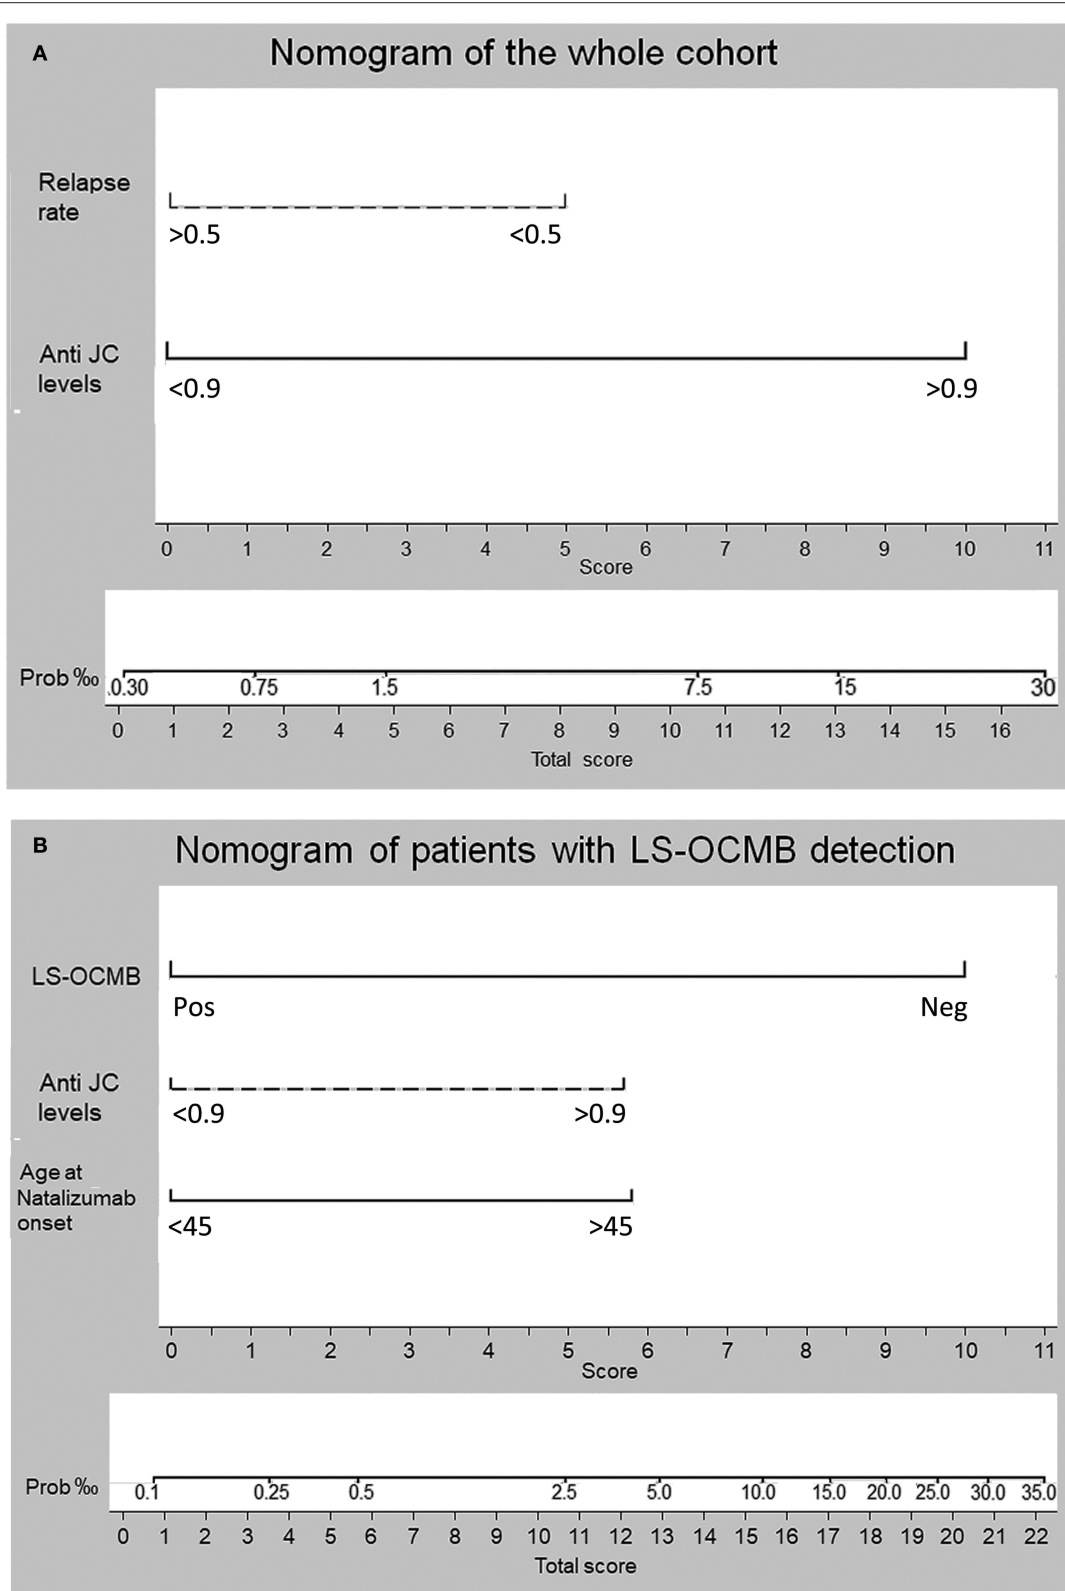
A

Nomogram of the whole cohort

Relapse rate

>0.5 <0.5

Anti JC levels

<0.9 >0.9

0 1 2 3 4 5 6 7 8 9 10 11
Score

Prob ‰ 0.30 0.75 1.5 7.5 15 30

0 1 2 3 4 5 6 7 8 9 10 11 12 13 14 15 16
Total score

B

Nomogram of patients with LS-OCMB detection

LS-OCMB

Pos Neg

Anti JC levels

<0.9 >0.9

Age at Natalizumab onset

<45 >45

0 1 2 3 4 5 6 7 8 9 10 11
Score

Prob ‰ 0.1 0.25 0.5 2.5 5.0 10.0 15.0 20.0 25.0 30.0 35.0

0 1 2 3 4 5 6 7 8 9 10 11 12 13 14 15 16 17 18 19 20 21 22
Total score